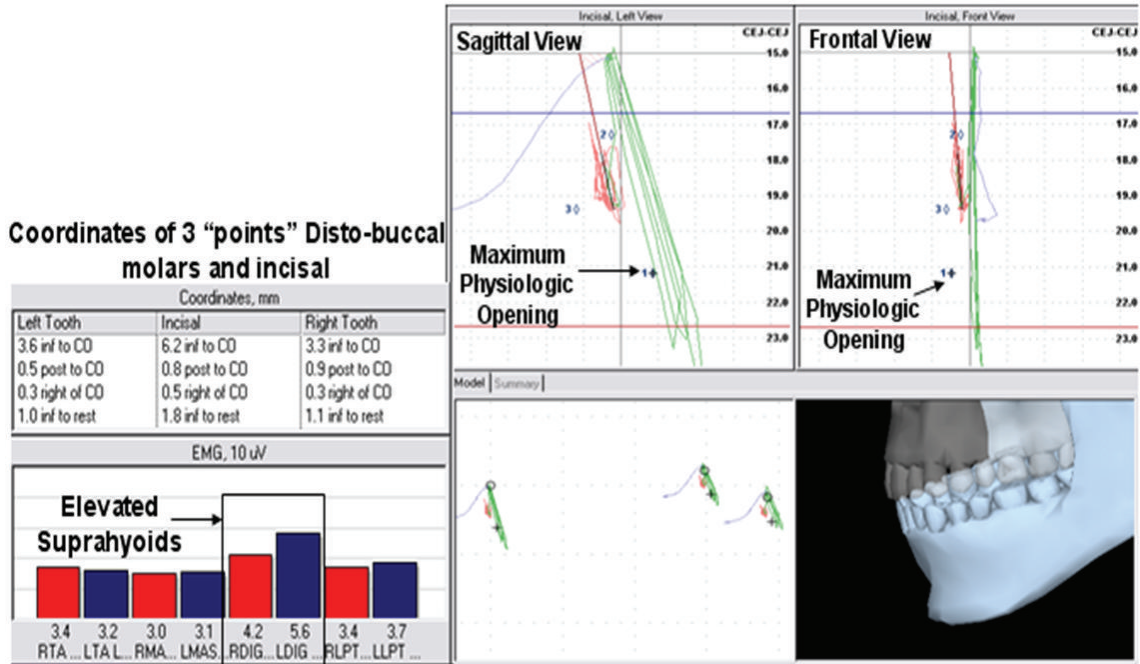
Coordinates of 3 "points" Disto-buccal molars and incisal

Coordinates, mm

| Left Tooth | Incisal | Right Tooth |
|---|---|---|
| 3.6 inf to CO | 6.2 inf to CO | 3.3 inf to CO |
| 0.5 post to CO | 0.8 post to CO | 0.9 post to CO |
| 0.3 right of CO | 0.5 right of CO | 0.3 right of CO |
| 1.0 inf to rest | 1.8 inf to rest | 1.1 inf to rest |

EMG, 10 uV

Elevated Suprahyoids

3.4 RTA ... 3.2 LTA L... 3.0 RMA... 3.1 LMAS... 4.2 RDIG... 5.6 LDIG ... 3.4 RLPT... 3.7 LLPT ...

Incisal, Left View

Sagittal View

CEJ-CEJ

15.0 16.0 17.0 18.0 19.0 20.0 21.0 22.0 23.0

2 3 1

Maximum Physiologic Opening

Incisal, Front View

Frontal View

CEJ-CEJ

15.0 16.0 17.0 18.0 19.0 20.0 21.0 22.0 23.0

2 3 1

Maximum Physiologic Opening

Model Summary